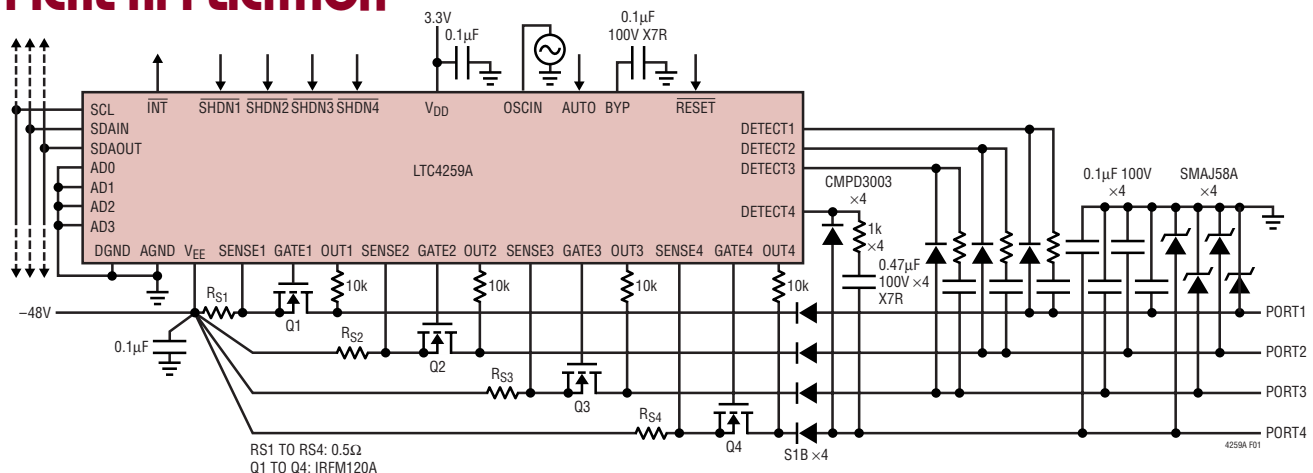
3.3V
0.1μF
0.1μF
100V X7R
SCL
$\overline{INT}$
$\overline{SHDN1}$ $\overline{SHDN2}$ $\overline{SHDN3}$ $\overline{SHDN4}$
$V_{DD}$
OSCIN
AUTO
BYP
$\overline{RESET}$
SDAIN
SDAOUT
AD0
AD1
AD2
AD3
LTC4259A
DETECT1
DETECT2
DETECT3
DETECT4
CMPD3003
×4
1k
×4
0.1μF 100V
×4
SMAJ58A
×4
0.47μF
100V ×4
X7R
DGND AGND $V_{EE}$ SENSE1 GATE1 OUT1 SENSE2 GATE2 OUT2 SENSE3 GATE3 OUT3 SENSE4 GATE4 OUT4
$R_{S1}$
10k
10k
10k
10k
–48V
Q1
$R_{S2}$
0.1μF
Q2
$R_{S3}$
Q3
$R_{S4}$
Q4
S1B ×4
PORT1
PORT2
PORT3
PORT4
RS1 TO RS4: 0.5Ω
Q1 TO Q4: IRFM120A
4259A F01